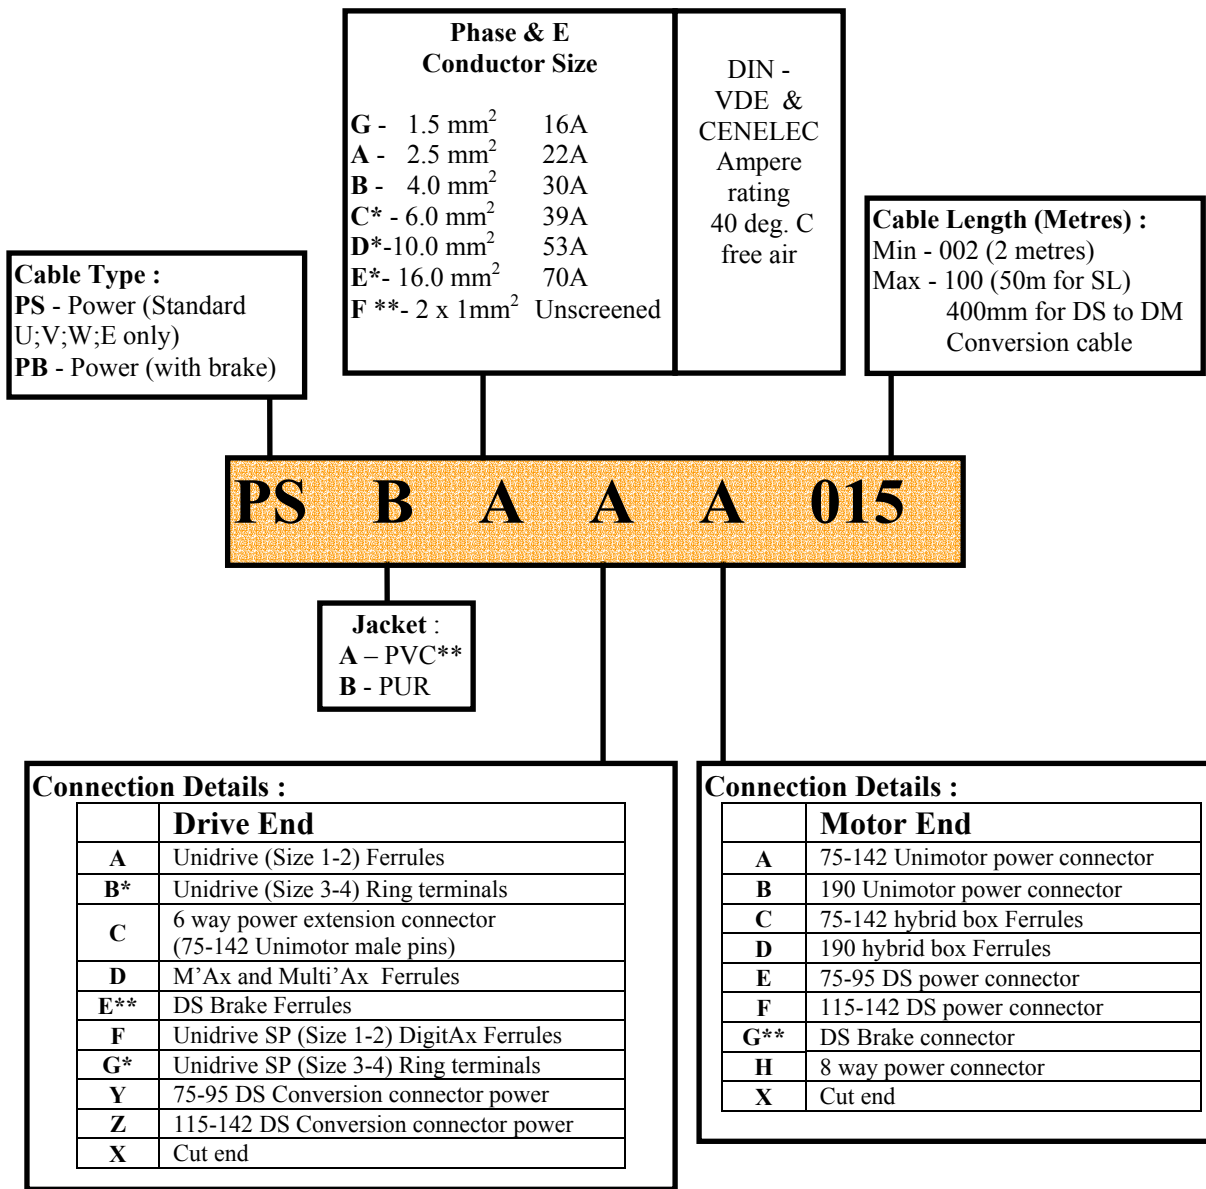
Phase & E Conductor Size

G - 1.5 mm$^2$ 16A
A - 2.5 mm$^2$ 22A
B - 4.0 mm$^2$ 30A
C* - 6.0 mm$^2$ 39A
D*-10.0 mm$^2$ 53A
E*- 16.0 mm$^2$ 70A
F **- 2 x 1mm$^2$ Unscreened

DIN - VDE & CENELEC Ampere rating 40 deg. C free air

Cable Type :
PS - Power (Standard U;V;W;E only)
PB - Power (with brake)

Cable Length (Metres) :
Min - 002 (2 metres)
Max - 100 (50m for SL)
400mm for DS to DM Conversion cable

PS B A A A 015

Jacket :
A – PVC**
B - PUR

Connection Details :

| | Drive End |
|---|---|
| A | Unidrive (Size 1-2) Ferrules |
| B* | Unidrive (Size 3-4) Ring terminals |
| C | 6 way power extension connector (75-142 Unimotor male pins) |
| D | M'Ax and Multi'Ax Ferrules |
| E** | DS Brake Ferrules |
| F | Unidrive SP (Size 1-2) DigitAx Ferrules |
| G* | Unidrive SP (Size 3-4) Ring terminals |
| Y | 75-95 DS Conversion connector power |
| Z | 115-142 DS Conversion connector power |
| X | Cut end |

Connection Details :

| | Motor End |
|---|---|
| A | 75-142 Unimotor power connector |
| B | 190 Unimotor power connector |
| C | 75-142 hybrid box Ferrules |
| D | 190 hybrid box Ferrules |
| E | 75-95 DS power connector |
| F | 115-142 DS power connector |
| G** | DS Brake connector |
| H | 8 way power connector |
| X | Cut end |